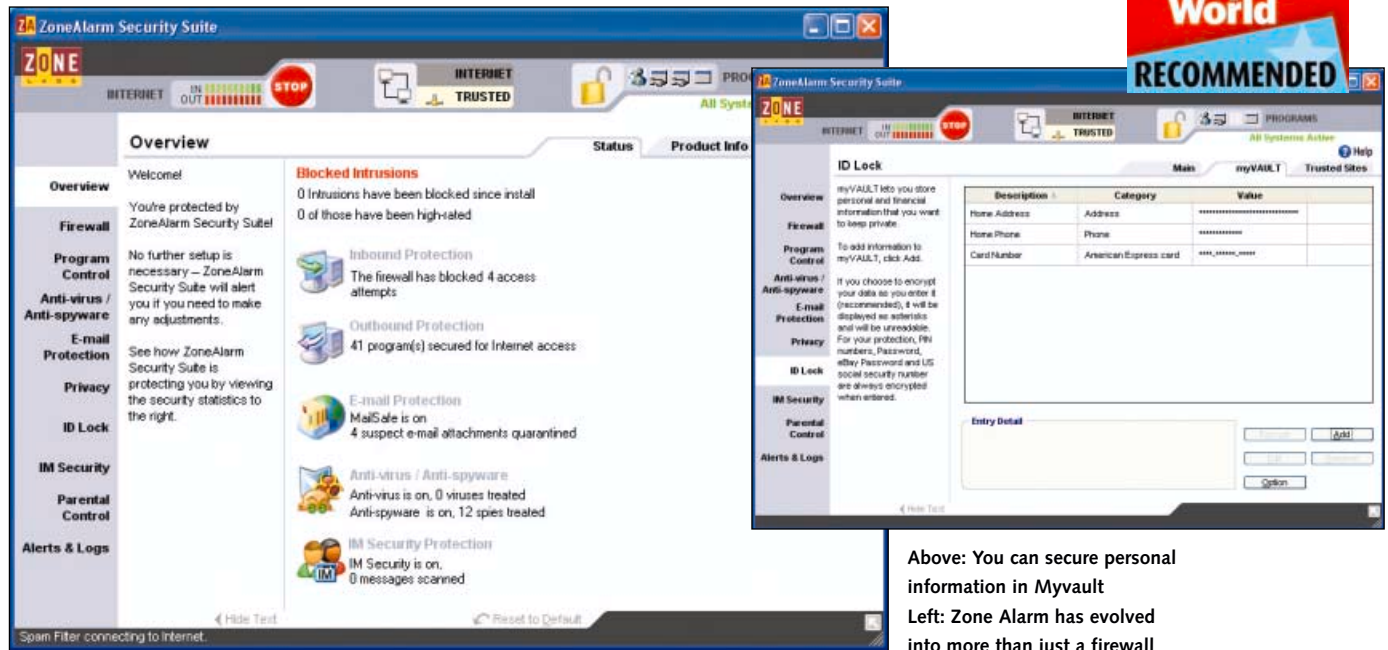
World
RECOMMENDED

ZoneAlarm Security Suite

ZONE

INTERNET IN OUT STOP

INTERNET TRUSTED

PRO

All Syste

Overview

Status Product Info

Overview
Firewall
Program Control
Anti-virus / Anti-spyware
E-mail Protection
Privacy
ID Lock
IM Security
Parental Control
Alerts & Logs

Welcome!

You're protected by ZoneAlarm Security Suite!

No further setup is necessary – ZoneAlarm Security Suite will alert you if you need to make any adjustments.

See how ZoneAlarm Security Suite is protecting you by viewing the security statistics to the right.

Blocked Intrusions
0 Intrusions have been blocked since install
0 of those have been high-rated

Inbound Protection
The firewall has blocked 4 access attempts

Outbound Protection
41 program(s) secured for Internet access

E-mail Protection
MailSafe is on
4 suspect e-mail attachments quarantined

Anti-virus / Anti-spyware
Anti-virus is on, 0 viruses treated
Anti-spyware is on, 12 spies treated

IM Security Protection
IM Security is on,
0 messages scanned

Hide Text

Reset to Default

Spam Filter connecting to Internet.

ZoneAlarm Security Suite

ZONE

INTERNET IN OUT STOP

INTERNET TRUSTED

PROGRAMS

All Systems Active

Help

ID Lock

Main myVAULT Trusted Sites

Overview
Firewall
Program Control
Anti-virus / Anti-spyware
E-mail Protection
Privacy
ID Lock
IM Security
Parental Control
Alerts & Logs

myVAULT lets you store personal and financial information that you want to keep private.

To add information to myVAULT, click Add.

If you choose to encrypt your data as you enter it (recommended), it will be displayed as asterisks and will be unreadable. For your protection, PIN numbers, Password, eBay Password and US social security number are always encrypted when entered.

| Description | Category | Value |
|---|---|---|
| Home Address | Address | ****************************** |
| Home Phone | Phone | ************ |
| Card Number | American Express card | ****-******-***** |

Entry Detail

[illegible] Add
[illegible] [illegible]
Option

Hide Text

Above: You can secure personal information in Myvault
Left: Zone Alarm has evolved into more than just a firewall